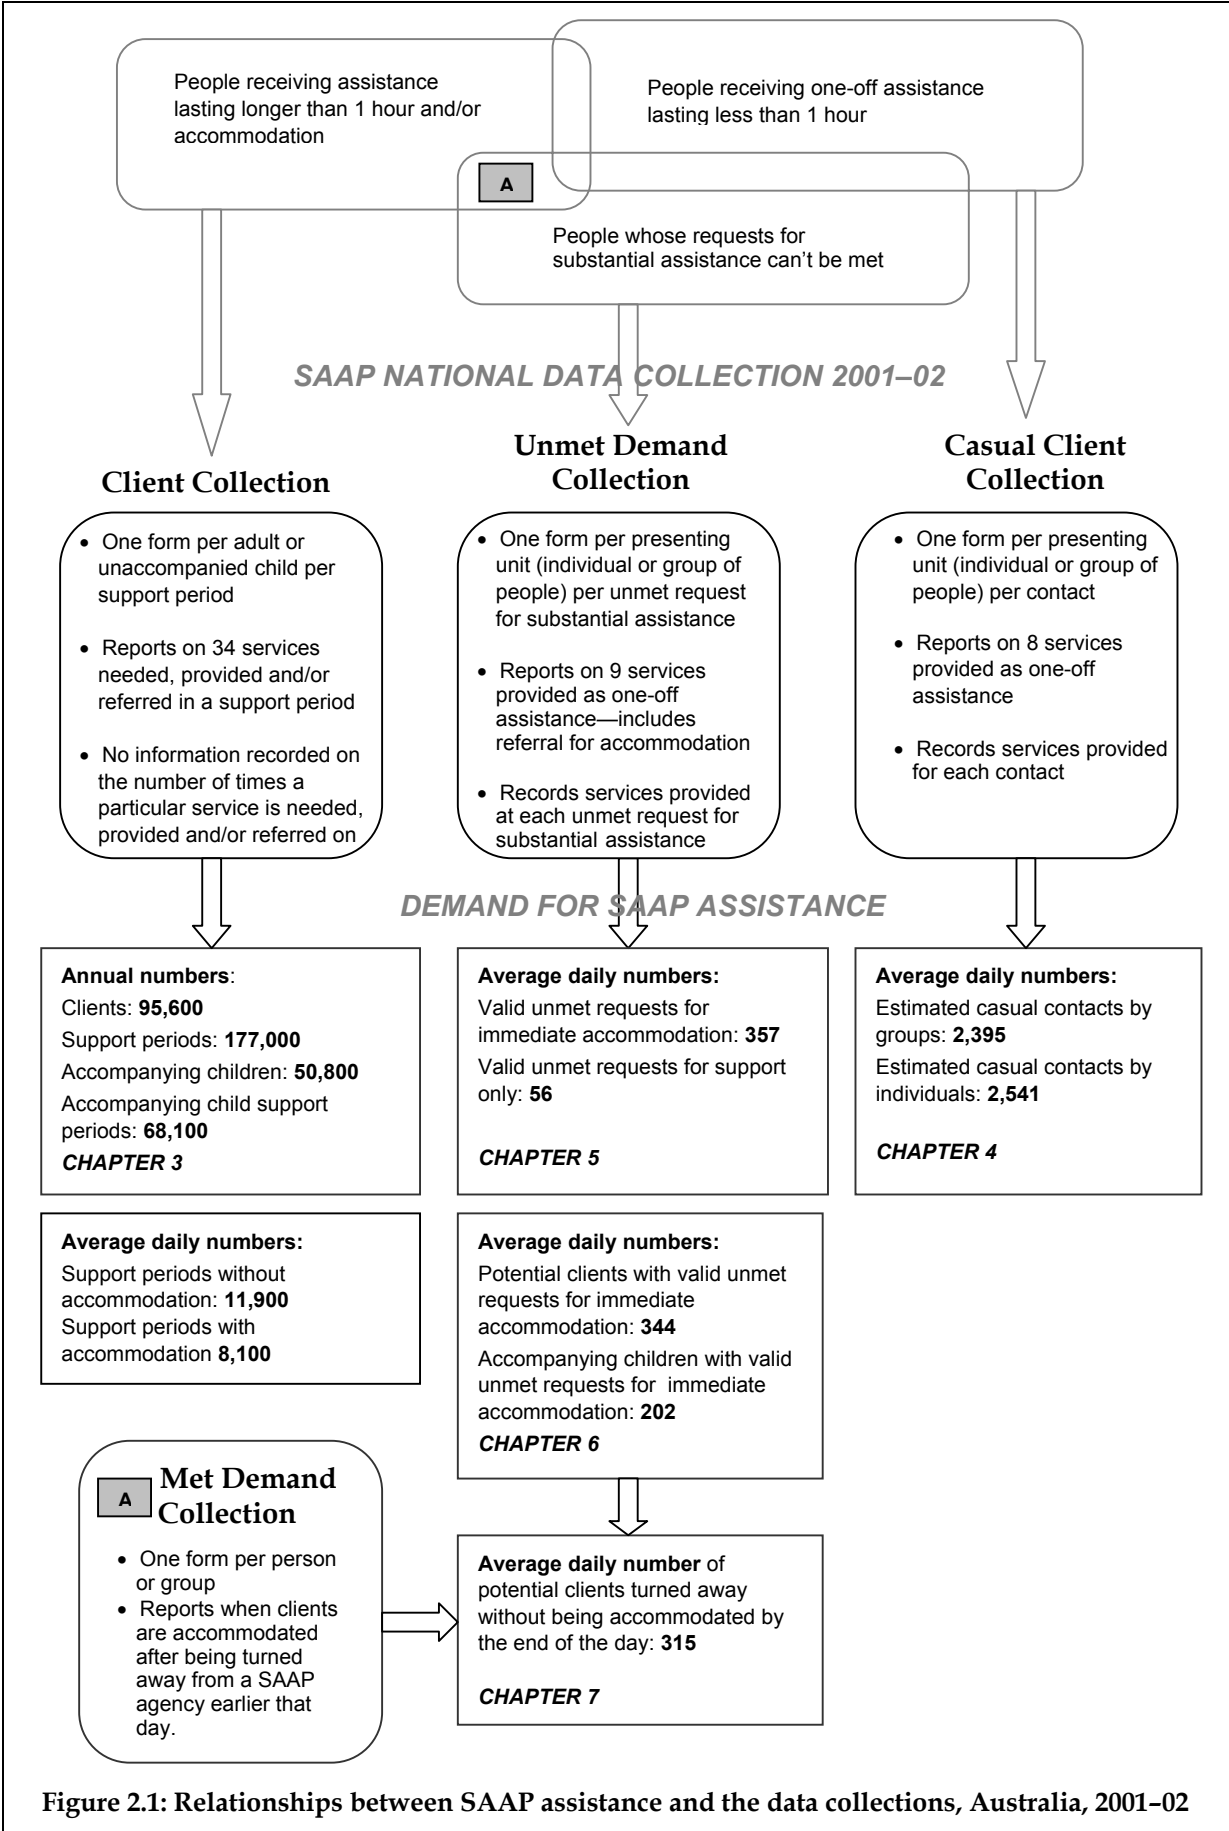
People receiving assistance lasting longer than 1 hour and/or accommodation

People receiving one-off assistance lasting less than 1 hour

A

People whose requests for substantial assistance can't be met

SAAP NATIONAL DATA COLLECTION 2001–02

Client Collection

- One form per adult or unaccompanied child per support period
- Reports on 34 services needed, provided and/or referred in a support period
- No information recorded on the number of times a particular service is needed, provided and/or referred on

Unmet Demand Collection

- One form per presenting unit (individual or group of people) per unmet request for substantial assistance
- Reports on 9 services provided as one-off assistance—includes referral for accommodation
- Records services provided at each unmet request for substantial assistance

Casual Client Collection

- One form per presenting unit (individual or group of people) per contact
- Reports on 8 services provided as one-off assistance
- Records services provided for each contact

DEMAND FOR SAAP ASSISTANCE

**Annual numbers**:
Clients: **95,600**
Support periods: **177,000**
Accompanying children: **50,800**
Accompanying child support periods: **68,100**
CHAPTER 3

**Average daily numbers:**
Valid unmet requests for immediate accommodation: **357**
Valid unmet requests for support only: **56**
CHAPTER 5

**Average daily numbers:**
Estimated casual contacts by groups: **2,395**
Estimated casual contacts by individuals: **2,541**
CHAPTER 4

**Average daily numbers:**
Support periods without accommodation: **11,900**
Support periods with accommodation **8,100**

**Average daily numbers:**
Potential clients with valid unmet requests for immediate accommodation: **344**
Accompanying children with valid unmet requests for immediate accommodation: **202**
CHAPTER 6

A Met Demand Collection

- One form per person or group
- Reports when clients are accommodated after being turned away from a SAAP agency earlier that day.

**Average daily number** of potential clients turned away without being accommodated by the end of the day: **315**
CHAPTER 7

**Figure 2.1: Relationships between SAAP assistance and the data collections, Australia, 2001–02**